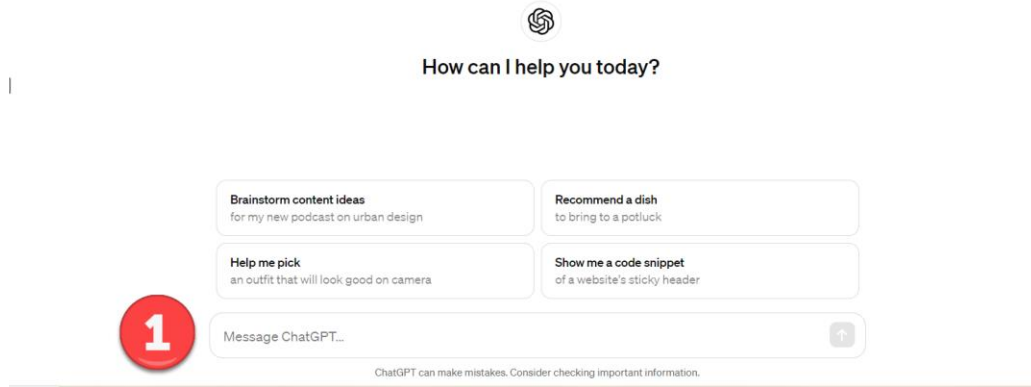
How can I help you today?

Brainstorm content ideas
for my new podcast on urban design

Recommend a dish
to bring to a potluck

Help me pick
an outfit that will look good on camera

Show me a code snippet
of a website's sticky header

1

Message ChatGPT...

ChatGPT can make mistakes. Consider checking important information.